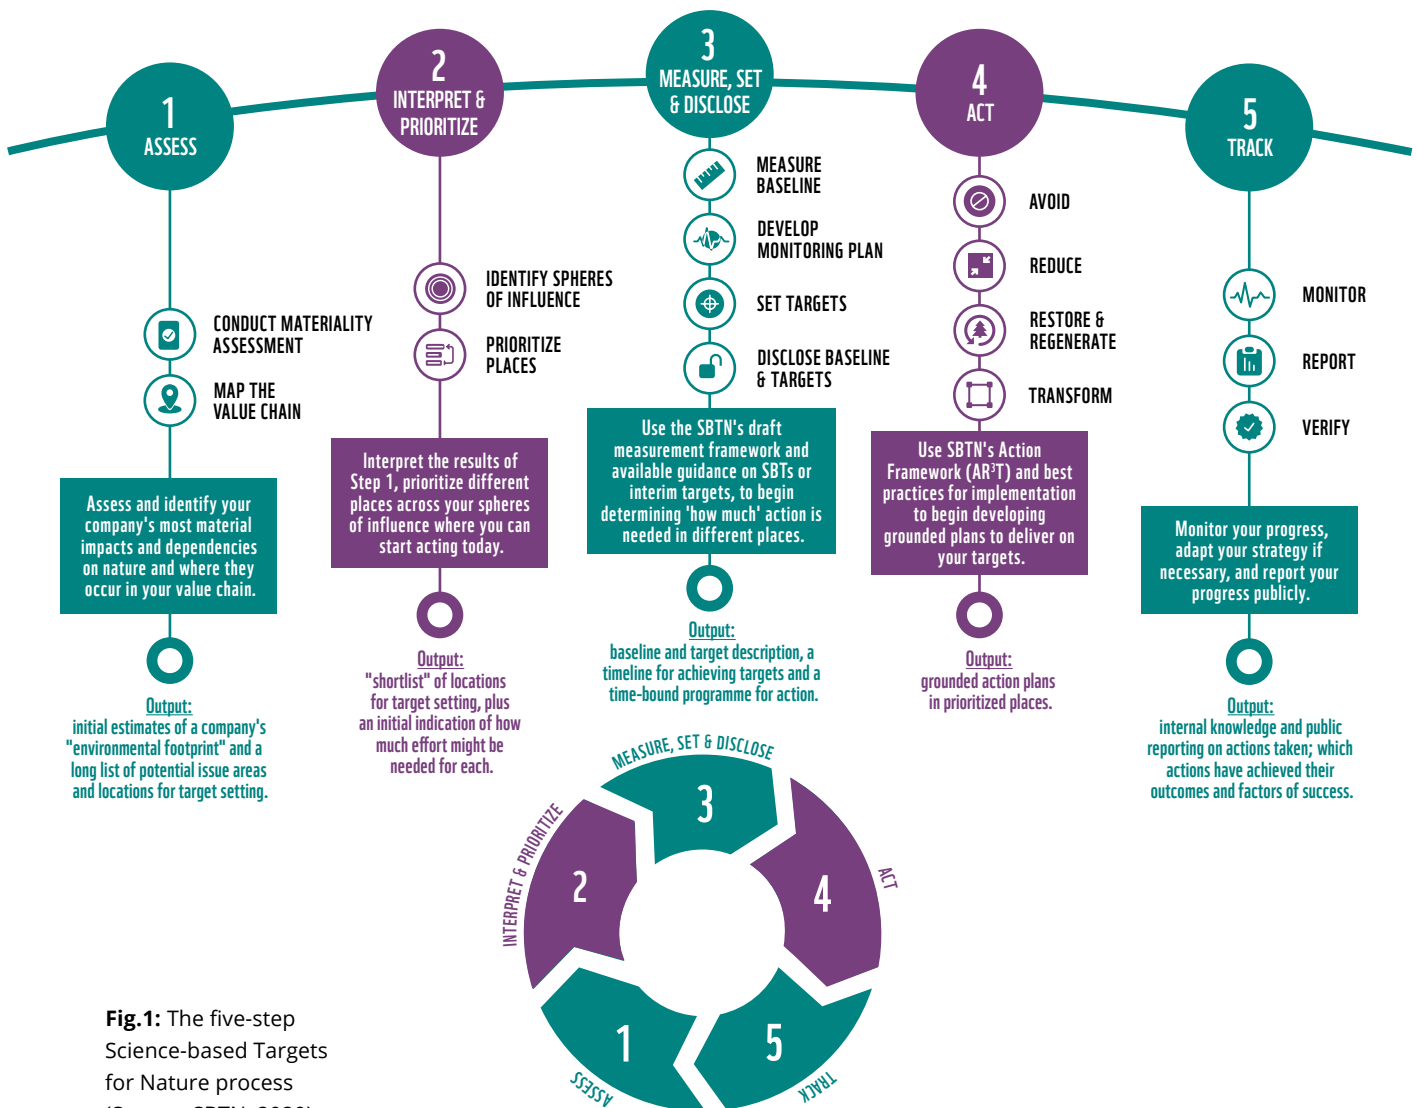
1
ASSESS

2
INTERPRET & PRIORITIZE

3
MEASURE, SET & DISCLOSE

4
ACT

5
TRACK

CONDUCT MATERIALITY ASSESSMENT

MAP THE VALUE CHAIN

Assess and identify your company's most material impacts and dependencies on nature and where they occur in your value chain.

Output:
initial estimates of a company's "environmental footprint" and a long list of potential issue areas and locations for target setting.

IDENTIFY SPHERES OF INFLUENCE

PRIORITIZE PLACES

Interpret the results of Step 1, prioritize different places across your spheres of influence where you can start acting today.

Output:
"shortlist" of locations for target setting, plus an initial indication of how much effort might be needed for each.

MEASURE BASELINE

DEVELOP MONITORING PLAN

SET TARGETS

DISCLOSE BASELINE & TARGETS

Use the SBTN's draft measurement framework and available guidance on SBTs or interim targets, to begin determining 'how much' action is needed in different places.

Output:
baseline and target description, a timeline for achieving targets and a time-bound programme for action.

AVOID

REDUCE

RESTORE & REGENERATE

TRANSFORM

Use SBTN's Action Framework (AR$^3$T) and best practices for implementation to begin developing grounded plans to deliver on your targets.

Output:
grounded action plans in prioritized places.

MONITOR

REPORT

VERIFY

Monitor your progress, adapt your strategy if necessary, and report your progress publicly.

Output:
internal knowledge and public reporting on actions taken; which actions have achieved their outcomes and factors of success.

MEASURE, SET & DISCLOSE
3
INTERPRET & PRIORITIZE
2
4
ACT
1
ASSESS
5
TRACK

Fig.1: The five-step Science-based Targets for Nature process
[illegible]